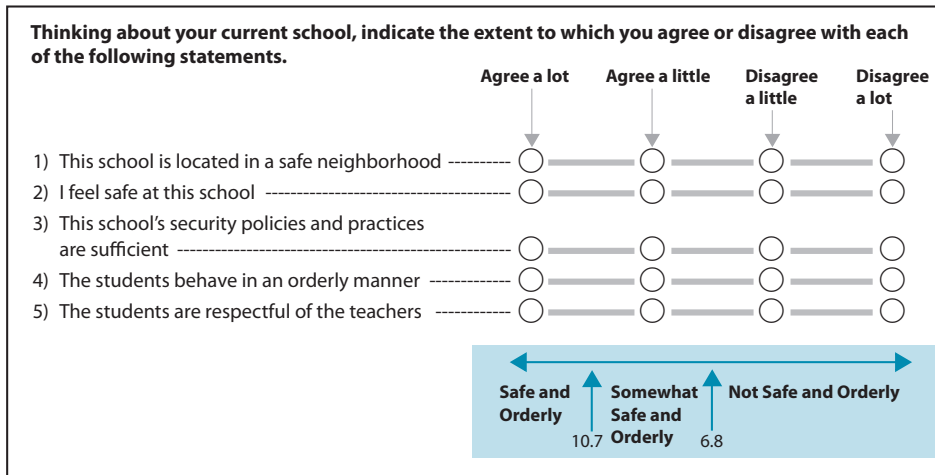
**Thinking about your current school, indicate the extent to which you agree or disagree with each of the following statements.**

| | Agree a lot | Agree a little | Disagree a little | Disagree a lot |
|---|---|---|---|---|
| 1) This school is located in a safe neighborhood | ○ | ○ | ○ | ○ |
| 2) I feel safe at this school | ○ | ○ | ○ | ○ |
| 3) This school's security policies and practices are sufficient | ○ | ○ | ○ | ○ |
| 4) The students behave in an orderly manner | ○ | ○ | ○ | ○ |
| 5) The students are respectful of the teachers | ○ | ○ | ○ | ○ |

Safe and Orderly
10.7
Somewhat Safe and Orderly
6.8
Not Safe and Orderly